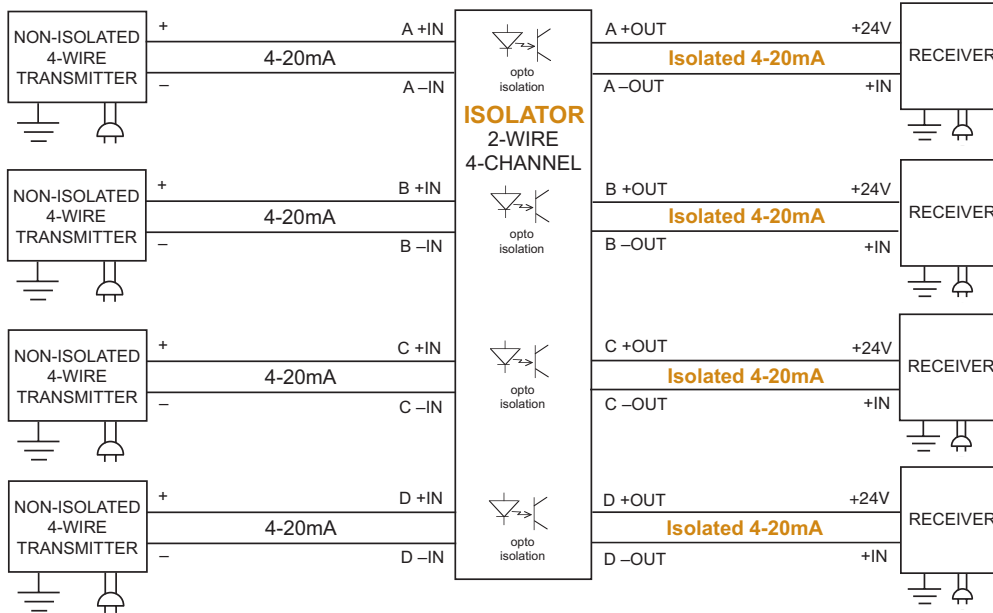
NON-ISOLATED 4-WIRE TRANSMITTER

+

–

4-20mA

A +IN

A –IN

opto isolation

ISOLATOR

2-WIRE

4-CHANNEL

A +OUT

A –OUT

Isolated 4-20mA

+24V

+IN

RECEIVER

NON-ISOLATED 4-WIRE TRANSMITTER

+

–

4-20mA

B +IN

B –IN

opto isolation

B +OUT

B –OUT

Isolated 4-20mA

+24V

+IN

RECEIVER

NON-ISOLATED 4-WIRE TRANSMITTER

+

–

4-20mA

C +IN

C –IN

opto isolation

C +OUT

C –OUT

Isolated 4-20mA

+24V

+IN

RECEIVER

NON-ISOLATED 4-WIRE TRANSMITTER

+

–

4-20mA

D +IN

D –IN

opto isolation

D +OUT

D –OUT

Isolated 4-20mA

+24V

+IN

RECEIVER